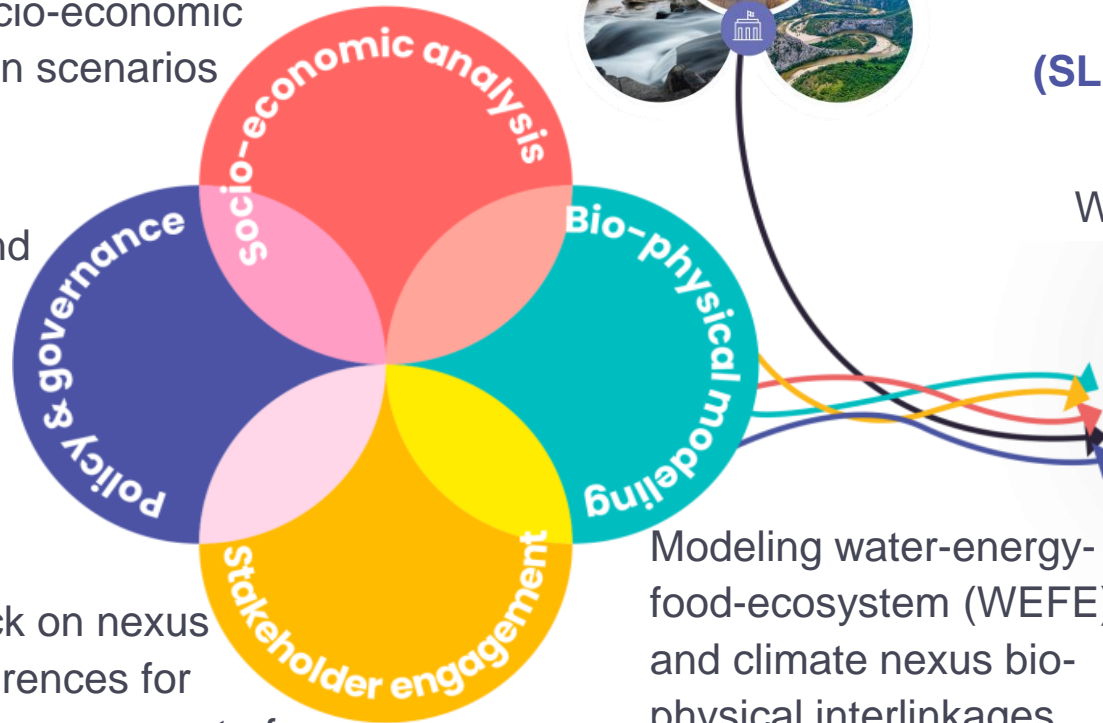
cio-economic
n scenarios

nd

ck on nexus
rences for

Socio-economic analysis

Bio-physical modeling

Policy & governance

Stakeholder engagement

(SL

W

Modeling water-energy-food-ecosystem (WEFE) and climate nexus bio-physical interlinkages